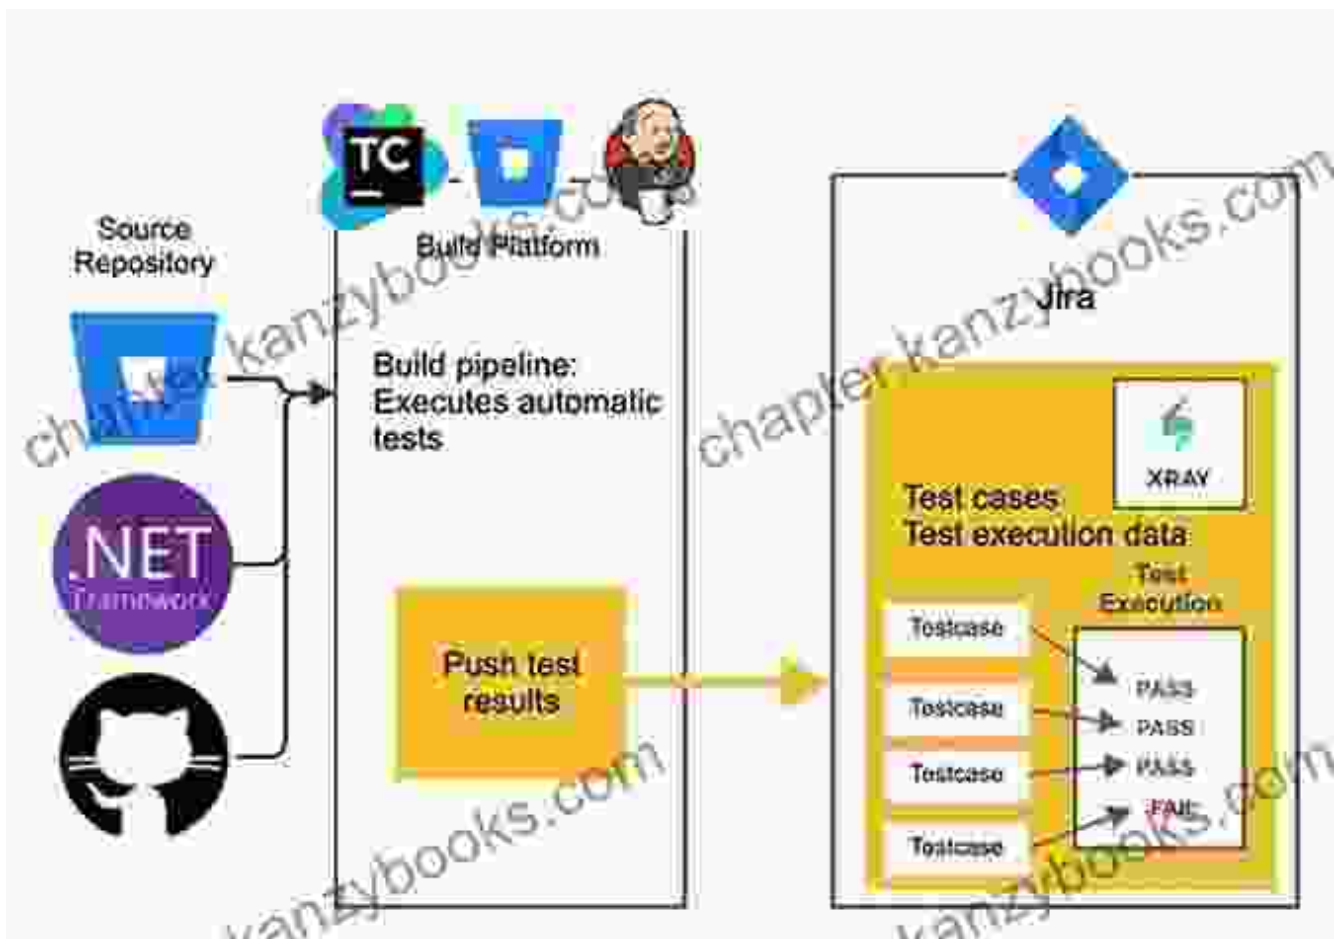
Source Repository

.NET Framework

TC

Build Platform

Build pipeline: Executes automatic tests

Push test results

Jira

XRAY

Test cases
Test execution data

Test Execution

Testcase
Testcase
Testcase
Testcase

PASS
PASS
PASS
FAIL

chapter.kanzybooks.com
chapter.kanzybooks.com
kanzybooks.com
kanzybooks.com